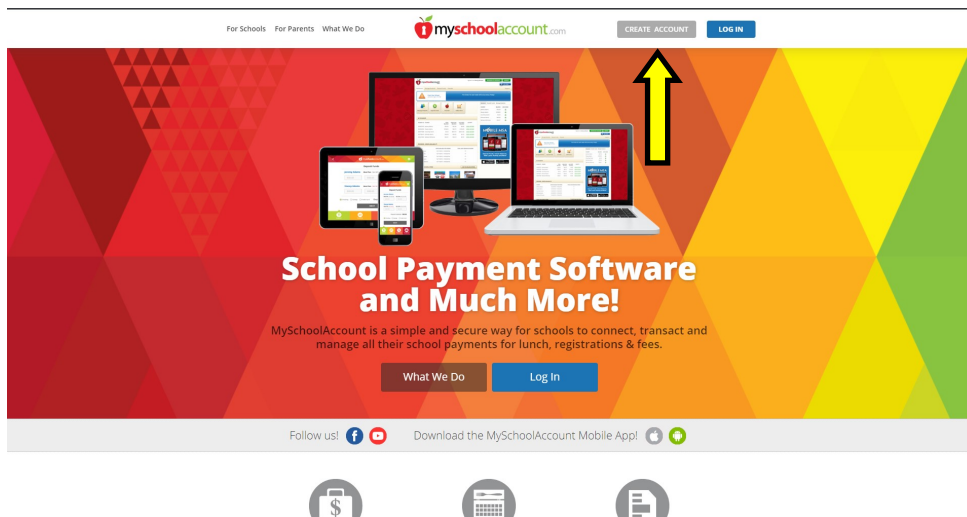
For Schools For Parents What We Do

myschoolaccount.com

CREATE ACCOUNT

LOG IN

School Payment Software and Much More!

MySchoolAccount is a simple and secure way for schools to connect, transact and manage all their school payments for lunch, registrations & fees.

What We Do

Log In

Follow us!

Download the MySchoolAccount Mobile App!